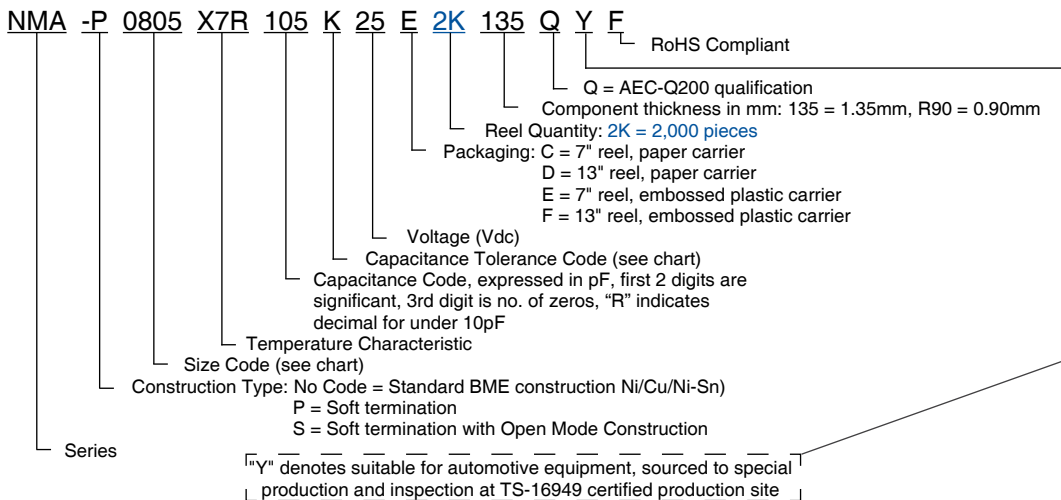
NMA -P 0805 X7R 105 K 25 E 2K 135 Q Y F

RoHS Compliant

Q = AEC-Q200 qualification

Component thickness in mm: 135 = 1.35mm, R90 = 0.90mm

Reel Quantity: 2K = 2,000 pieces

Packaging: C = 7" reel, paper carrier
D = 13" reel, paper carrier
E = 7" reel, embossed plastic carrier
F = 13" reel, embossed plastic carrier

Voltage (Vdc)

Capacitance Tolerance Code (see chart)

Capacitance Code, expressed in pF, first 2 digits are significant, 3rd digit is no. of zeros, "R" indicates decimal for under 10pF

Temperature Characteristic

Size Code (see chart)

Construction Type: No Code = Standard BME construction Ni/Cu/Ni-Sn)
P = Soft termination
S = Soft termination with Open Mode Construction

Series

"Y" denotes suitable for automotive equipment, sourced to special production and inspection at TS-16949 certified production site